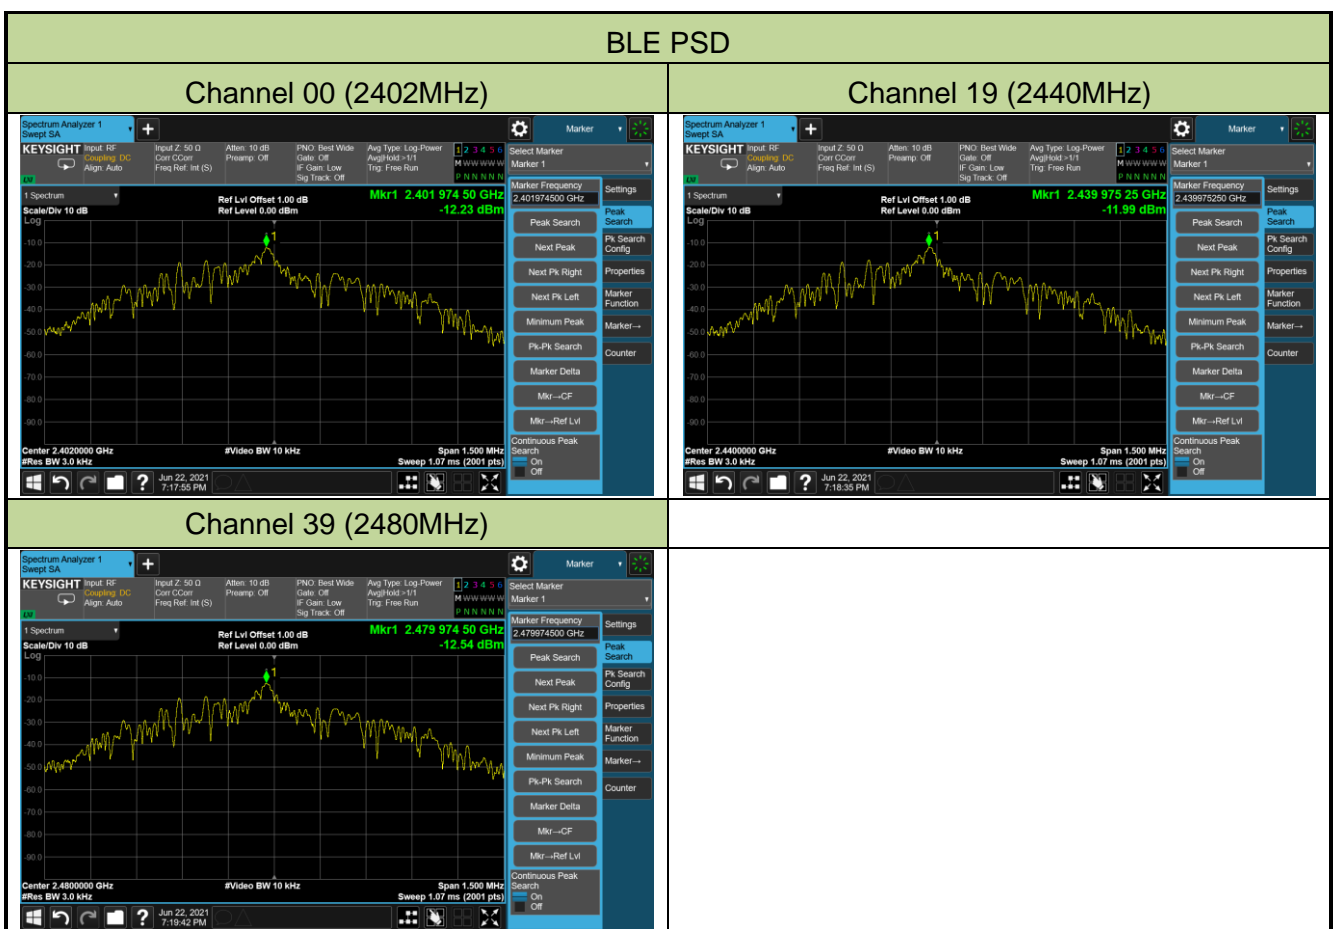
| BLE PSD | |
|---|---|
| Channel 00 (2402MHz) | Channel 19 (2440MHz) |
| Spectrum Analyzer 1 Swept SA + Marker KEYSIGHT Input: RF Coupling: DC Align: Auto Input Z: 50 Ω Corr CCorr Freq Ref: Int (S) Atten: 10 dB Preamp: Off PNO: Best Wide Gate: Off IF Gain: Low Sig Track: Off Avg Type: Log-Power Avg\|Hold >1/1 Trig: Free Run 1 2 3 4 5 6 M WWWWW P N N N N N Select Marker Marker 1 1 Spectrum Scale/Div 10 dB Log Ref Lvl Offset 1.00 dB Ref Level 0.00 dBm Mkr1 2.401 974 50 GHz -12.23 dBm -10.0 -20.0 -30.0 -40.0 -50.0 -60.0 -70.0 -80.0 -90.0 Center 2.4020000 GHz #Res BW 3.0 kHz #Video BW 10 kHz Span 1.500 MHz Sweep 1.07 ms (2001 pts) Marker Frequency 2.401974500 GHz Settings Peak Search Peak Search Next Peak Pk Search Config Next Pk Right Properties Next Pk Left Marker Function Minimum Peak Marker→ Pk-Pk Search Counter Marker Delta Mkr→CF Mkr→Ref Lvl Continuous Peak Search On Off Jun 22, 2021 7:17:55 PM | Spectrum Analyzer 1 Swept SA + Marker KEYSIGHT Input: RF Coupling: DC Align: Auto Input Z: 50 Ω Corr CCorr Freq Ref: Int (S) Atten: 10 dB Preamp: Off PNO: Best Wide Gate: Off IF Gain: Low Sig Track: Off Avg Type: Log-Power Avg\|Hold >1/1 Trig: Free Run 1 2 3 4 5 6 M WWWWW P N N N N N Select Marker Marker 1 1 Spectrum Scale/Div 10 dB Log Ref Lvl Offset 1.00 dB Ref Level 0.00 dBm Mkr1 2.439 975 25 GHz -11.99 dBm -10.0 -20.0 -30.0 -40.0 -50.0 -60.0 -70.0 -80.0 -90.0 Center 2.4400000 GHz #Res BW 3.0 kHz #Video BW 10 kHz Span 1.500 MHz Sweep 1.07 ms (2001 pts) Marker Frequency 2.439975250 GHz Settings Peak Search Peak Search Next Peak Pk Search Config Next Pk Right Properties Next Pk Left Marker Function Minimum Peak Marker→ Pk-Pk Search Counter Marker Delta Mkr→CF Mkr→Ref Lvl Continuous Peak Search On Off Jun 22, 2021 7:18:35 PM |
| Channel 39 (2480MHz) | |
| Spectrum Analyzer 1 Swept SA + Marker KEYSIGHT Input: RF Coupling: DC Align: Auto Input Z: 50 Ω Corr CCorr Freq Ref: Int (S) Atten: 10 dB Preamp: Off PNO: Best Wide Gate: Off IF Gain: Low Sig Track: Off Avg Type: Log-Power Avg\|Hold >1/1 Trig: Free Run 1 2 3 4 5 6 M WWWWW P N N N N N Select Marker Marker 1 1 Spectrum Scale/Div 10 dB Log Ref Lvl Offset 1.00 dB Ref Level 0.00 dBm Mkr1 2.479 974 50 GHz -12.54 dBm -10.0 -20.0 -30.0 -40.0 -50.0 -60.0 -70.0 -80.0 -90.0 Center 2.4800000 GHz #Res BW 3.0 kHz #Video BW 10 kHz Span 1.500 MHz Sweep 1.07 ms (2001 pts) Marker Frequency 2.479974500 GHz Settings Peak Search Peak Search Next Peak Pk Search Config Next Pk Right Properties Next Pk Left Marker Function Minimum Peak Marker→ Pk-Pk Search Counter Marker Delta Mkr→CF Mkr→Ref Lvl Continuous Peak Search On Off Jun 22, 2021 7:19:42 PM | |